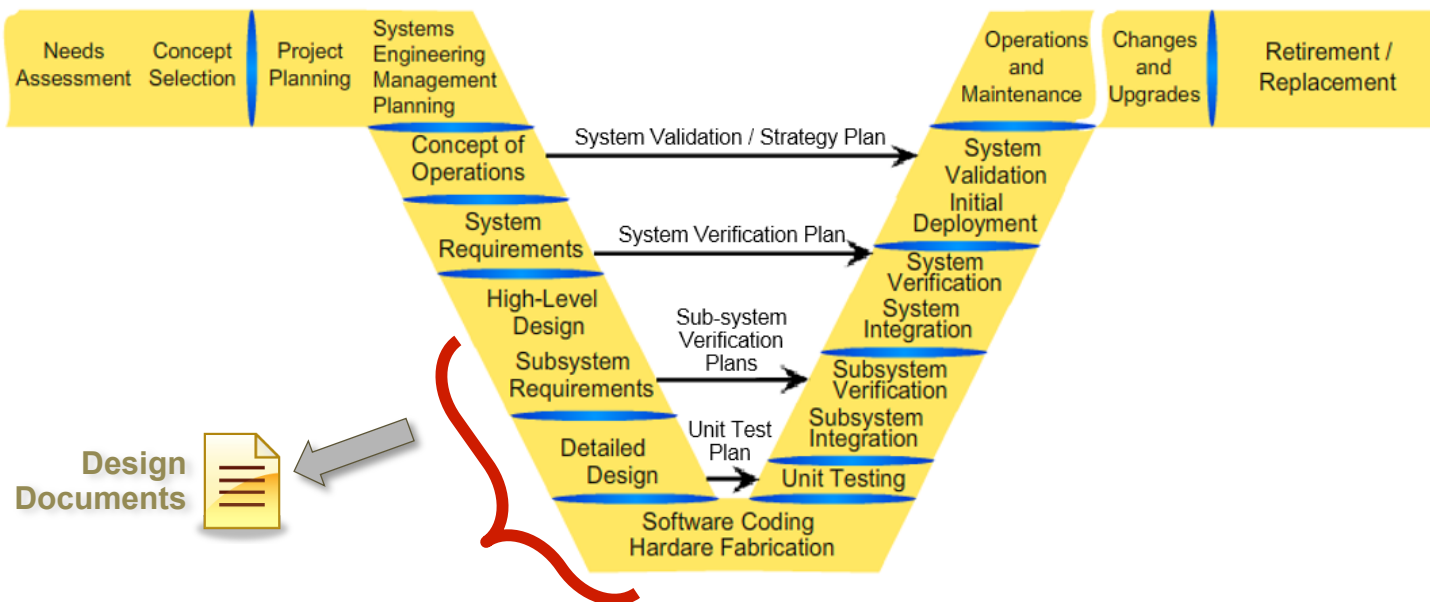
Needs Assessment

Concept Selection

Project Planning

Systems Engineering Management Planning

Concept of Operations

System Requirements

High-Level Design

Subsystem Requirements

Detailed Design

Software Coding Hardare Fabrication

Unit Testing

Subsystem Integration

Subsystem Verification

System Integration

System Verification

Initial Deployment

System Validation

Operations and Maintenance

Changes and Upgrades

Retirement / Replacement

System Validation / Strategy Plan

System Verification Plan

Sub-system Verification Plans

Unit Test Plan

Design Documents